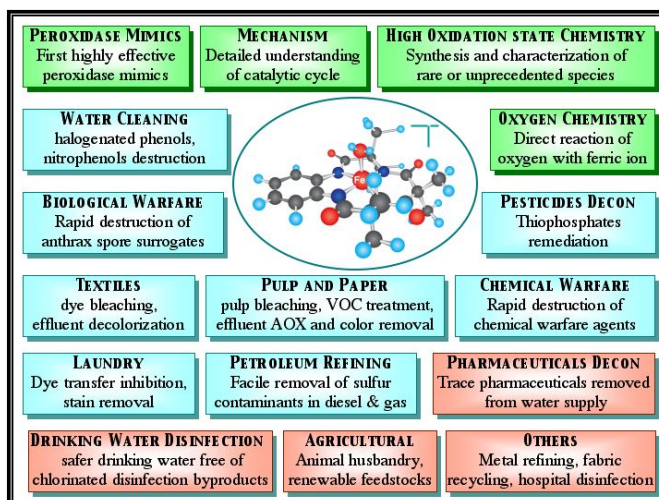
PEROXIDASE MIMICS
First highly effective peroxidase mimics

MECHANISM
Detailed understanding of catalytic cycle

HIGH OXIDATION STATE CHEMISTRY
Synthesis and characterization of rare or unprecedented species

WATER CLEANING
halogenated phenols, nitrophenols destruction

Fe

OXYGEN CHEMISTRY
Direct reaction of oxygen with ferric ion

BIOLOGICAL WARFARE
Rapid destruction of anthrax spore surrogates

PESTICIDES DECON
Thiophosphates remediation

TEXTILES
dye bleaching, effluent decolorization

PULP AND PAPER
pulp bleaching, VOC treatment, effluent AOX and color removal

CHEMICAL WARFARE
Rapid destruction of chemical warfare agents

LAUNDRY
Dye transfer inhibition, stain removal

PETROLEUM REFINING
Facile removal of sulfur contaminants in diesel & gas

PHARMACEUTICALS DECON
Trace pharmaceuticals removed from water supply

DRINKING WATER DISINFECTION
safer drinking water free of chlorinated disinfection byproducts

AGRICULTURAL
Animal husbandry, renewable feedstocks

OTHERS
Metal refining, fabric recycling, hospital disinfection